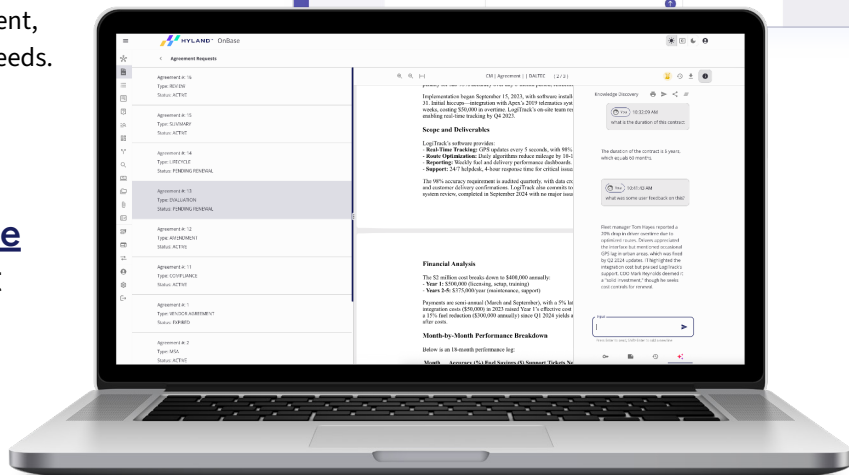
ent,
eds.

e

HYLAND OnBase

< Agreement Requests

Agreement #: 16
Type: REVIEW
Status: ACTIVE

Agreement #: 15
Type: SUMMARY
Status: ACTIVE

Agreement #: 14
Type: LIFECYCLE
Status: PENDING RENEWAL

Agreement #: 13
Type: EVALUATION
Status: PENDING RENEWAL

Agreement #: 12
Type: AMENDMENT
Status: ACTIVE

Agreement #: 11
Type: COMPLIANCE
Status: ACTIVE

Agreement #: 1
Type: VENDOR AGREEMENT
Status: EXPIRED

Agreement #: 2
Type: MSA
Status: ACTIVE

CM | Agreement | DAETEC ( 2 / 2 )

Implementation began September 15, 2023, with software install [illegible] 31. Initial hiccups—integration with Apex's 2019 telematics syst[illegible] weeks, costing $50,000 in overtime. LogiTrack's on-site team re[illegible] enabling real-time tracking by Q4 2023.

Scope and Deliverables

LogiTrack's software provides:
- Real-Time Tracking: GPS updates every 5 seconds, with 98% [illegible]
- Route Optimization: Daily algorithms reduce mileage by 10-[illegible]
- Reporting: Weekly fuel and delivery performance dashboards.
- Support: 24/7 helpdesk, 4-hour response time for critical issue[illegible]

The 98% accuracy requirement is audited quarterly, with data cr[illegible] and customer delivery confirmations. LogiTrack also commits to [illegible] system review, completed in September 2024 with no major issu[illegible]

Financial Analysis

The $2 million cost breaks down to $400,000 annually:
- Year 1: $500,000 (licensing, setup, training)
- Years 2-5: $375,000/year (maintenance, support)

Payments are semi-annual (March and September), with a 5% la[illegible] integration costs ($50,000) in 2023 raised Year 1's effective cost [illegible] a 15% fuel reduction ($300,000 annually) since Q1 2024 yields a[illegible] after costs.

Month-by-Month Performance Breakdown

Below is an 18-month performance log:

Knowledge Discovery

You 10:32:09 AM
What is the duration of this contract?

The duration of the contract is 5 years, which equals 60 months.

You 10:41:32 AM
What was some user feedback on this?

Fleet manager Tom Hayes reported a 20% drop in driver overtime due to optimized routes. Drivers appreciated the interface but mentioned occasional GPS lag in urban areas, which was fixed by Q3 2024 updates. Il highlighted the integration cost but praised LogiTrack's support. CEO Mark Reynolds deemed it a "solid investment," though he seeks cost controls for renewal.

Input